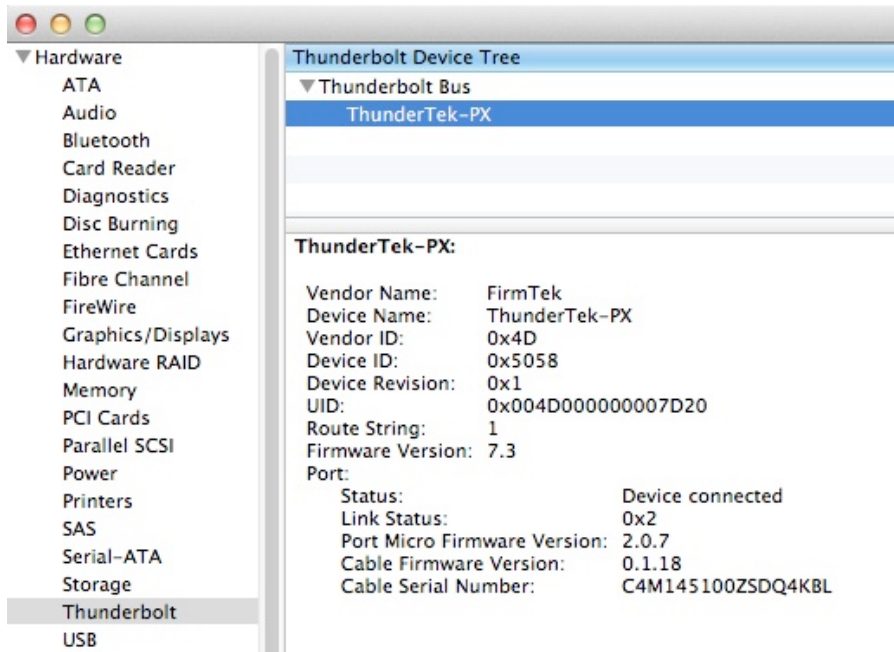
▼Hardware
ATA
Audio
Bluetooth
Card Reader
Diagnostics
Disc Burning
Ethernet Cards
Fibre Channel
FireWire
Graphics/Displays
Hardware RAID
Memory
PCI Cards
Parallel SCSI
Power
Printers
SAS
Serial-ATA
Storage
Thunderbolt
USB

Thunderbolt Device Tree
▼Thunderbolt Bus
ThunderTek-PX

ThunderTek-PX:

Vendor Name: FirmTek
Device Name: ThunderTek-PX
Vendor ID: 0x4D
Device ID: 0x5058
Device Revision: 0x1
UID: 0x004D000000007D20
Route String: 1
Firmware Version: 7.3
Port:
Status: Device connected
Link Status: 0x2
Port Micro Firmware Version: 2.0.7
Cable Firmware Version: 0.1.18
Cable Serial Number: C4M145100ZSDQ4KBL